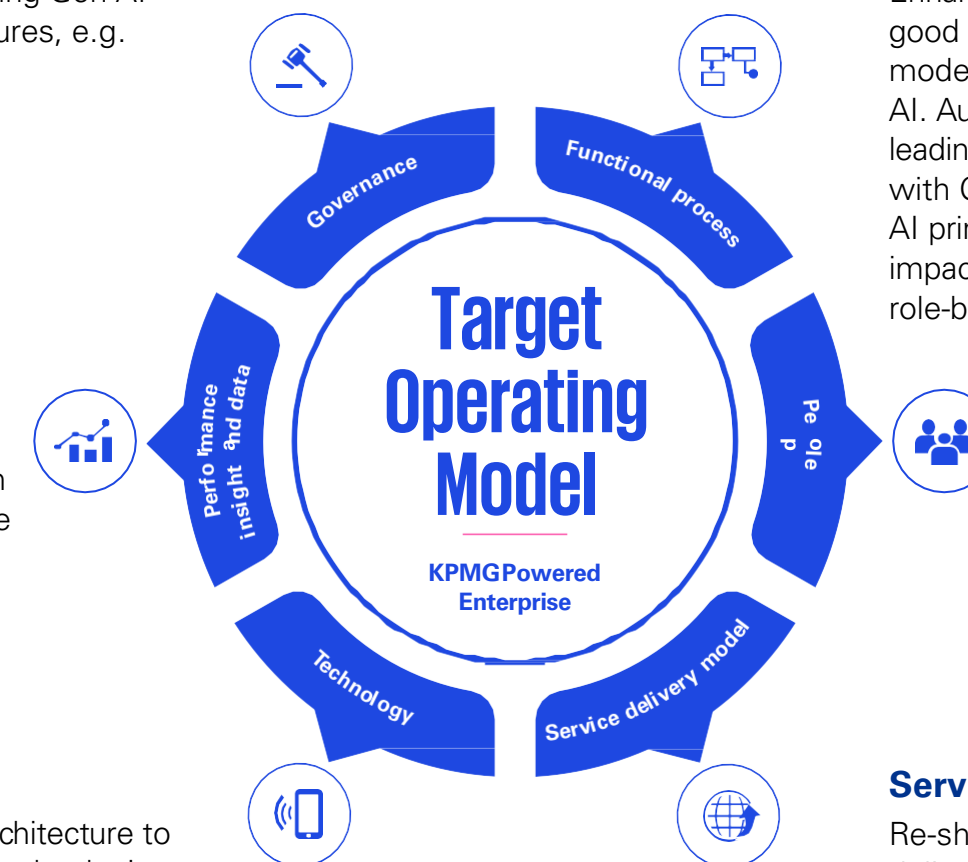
ing Gen AI
ures, e.g.

Enha
good
mode
AI. Au
leadin
with C
AI prin
impac
role-b

Governance

Functional process

Target Operating Model

KPMG Powered Enterprise

Performance insight and data

People

Technology

Service delivery model

n
e

Serv
Re-sh

chitecture to